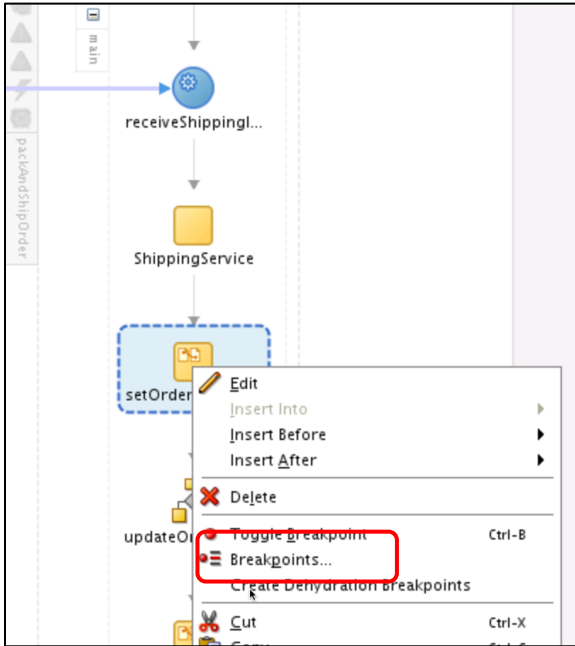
main

packAndShipOrder

receiveShippingI...

ShippingService

setOrder

updateOr

Edit
Insert Into
Insert Before
Insert After
Delete
Toggle Breakpoint Ctrl-B
Breakpoints...
Create Dehydration Breakpoints
Cut Ctrl-X
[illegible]